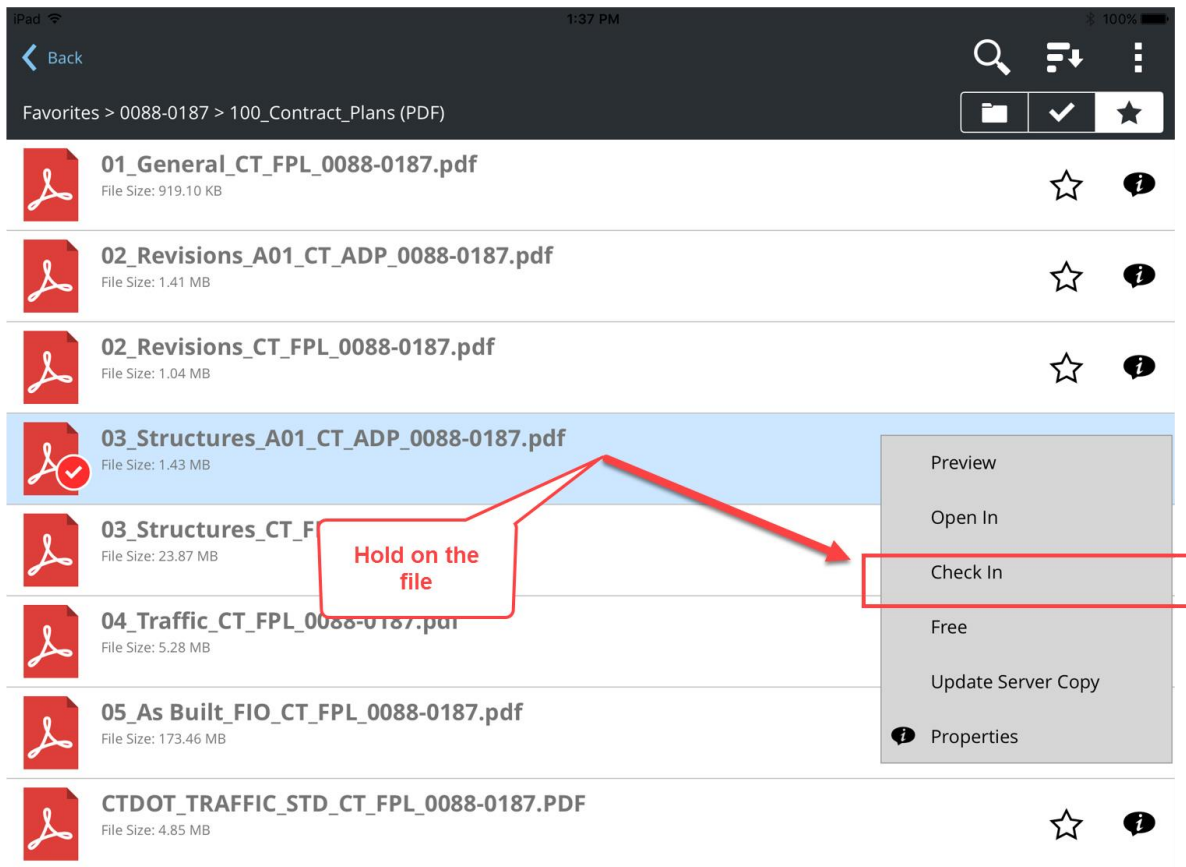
iPad 1:37 PM 100%

Back

Favorites > 0088-0187 > 100_Contract_Plans (PDF)

01_General_CT_FPL_0088-0187.pdf
File Size: 919.10 KB

02_Revisions_A01_CT_ADP_0088-0187.pdf
File Size: 1.41 MB

02_Revisions_CT_FPL_0088-0187.pdf
File Size: 1.04 MB

03_Structures_A01_CT_ADP_0088-0187.pdf
File Size: 1.43 MB

03_Structures_CT_F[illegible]
File Size: 23.87 MB

04_Traffic_CT_FPL_0088-0187.pdf
File Size: 5.28 MB

05_As Built_FIO_CT_FPL_0088-0187.pdf
File Size: 173.46 MB

CTDOT_TRAFFIC_STD_CT_FPL_0088-0187.PDF
File Size: 4.85 MB

Hold on the file

Preview
Open In
Check In
Free
Update Server Copy
Properties